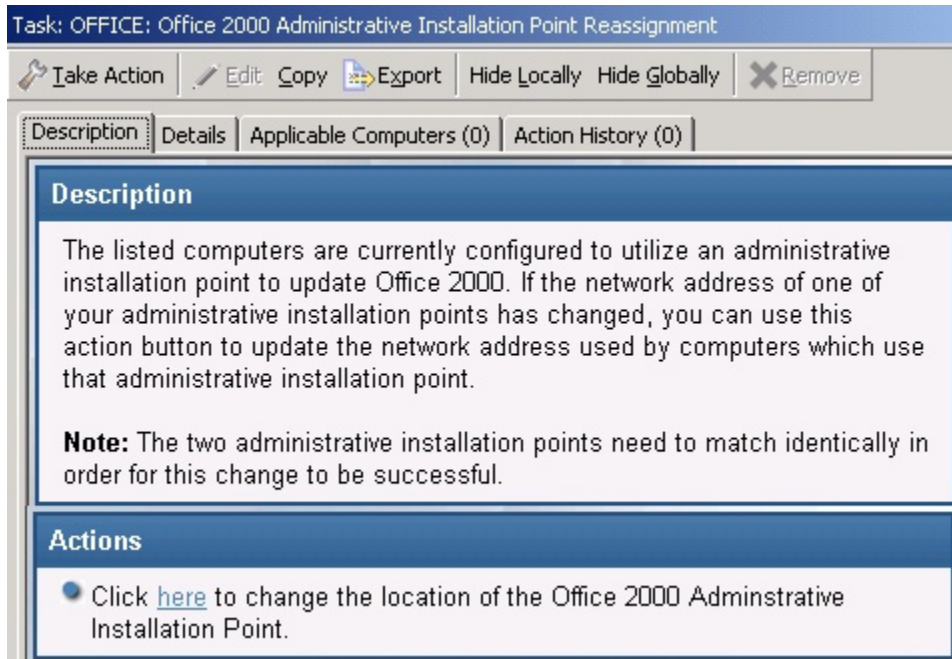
Task: OFFICE: Office 2000 Administrative Installation Point Reassignment

Take Action | Edit | Copy | Export | Hide Locally | Hide Globally | Remove

Description | Details | Applicable Computers (0) | Action History (0)

Description

The listed computers are currently configured to utilize an administrative installation point to update Office 2000. If the network address of one of your administrative installation points has changed, you can use this action button to update the network address used by computers which use that administrative installation point.

**Note:** The two administrative installation points need to match identically in order for this change to be successful.

Actions

Click here to change the location of the Office 2000 Adminstrative Installation Point.